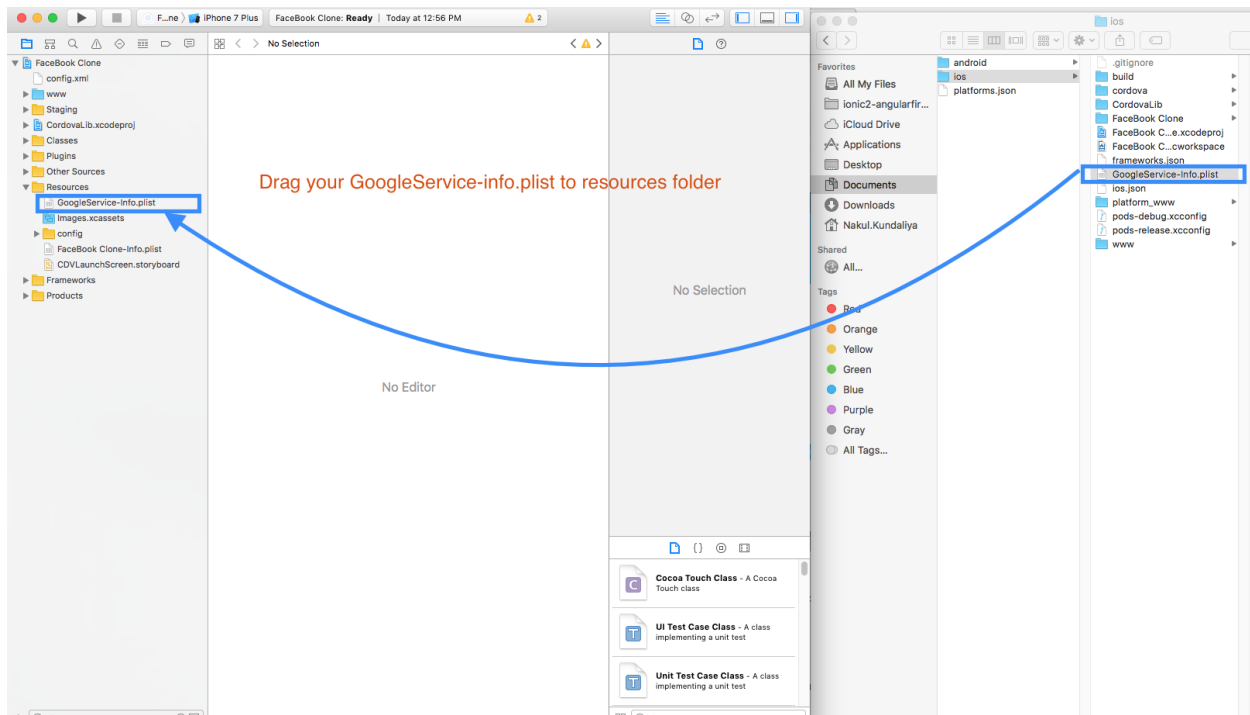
F...ne 〉 iPhone 7 Plus

FaceBook Clone: **Ready** | Today at 12:56 PM

2

No Selection

FaceBook Clone
config.xml
www
Staging
CordovaLib.xcodeproj
Classes
Plugins
Other Sources
Resources
GoogleService-Info.plist
Images.xcassets
config
FaceBook Clone-Info.plist
CDVLaunchScreen.storyboard
Frameworks
Products

Drag your GoogleService-info.plist to resources folder

No Editor

No Selection

**Cocoa Touch Class** - A Cocoa Touch class

**UI Test Case Class** - A class implementing a unit test

**Unit Test Case Class** - A class implementing a unit test

ios

Favorites
All My Files
ionic2-angularfir...
iCloud Drive
Applications
Desktop
Documents
Downloads
Nakul.Kundaliya
Shared
All...
Tags
Red
Orange
Yellow
Green
Blue
Purple
Gray
All Tags...

android
ios
platforms.json

.gitignore
build
cordova
CordovaLib
FaceBook Clone
FaceBook C...e.xcodeproj
FaceBook C...cworkspace
frameworks.json
GoogleService-Info.plist
ios.json
platform_www
pods-debug.xcconfig
pods-release.xcconfig
www